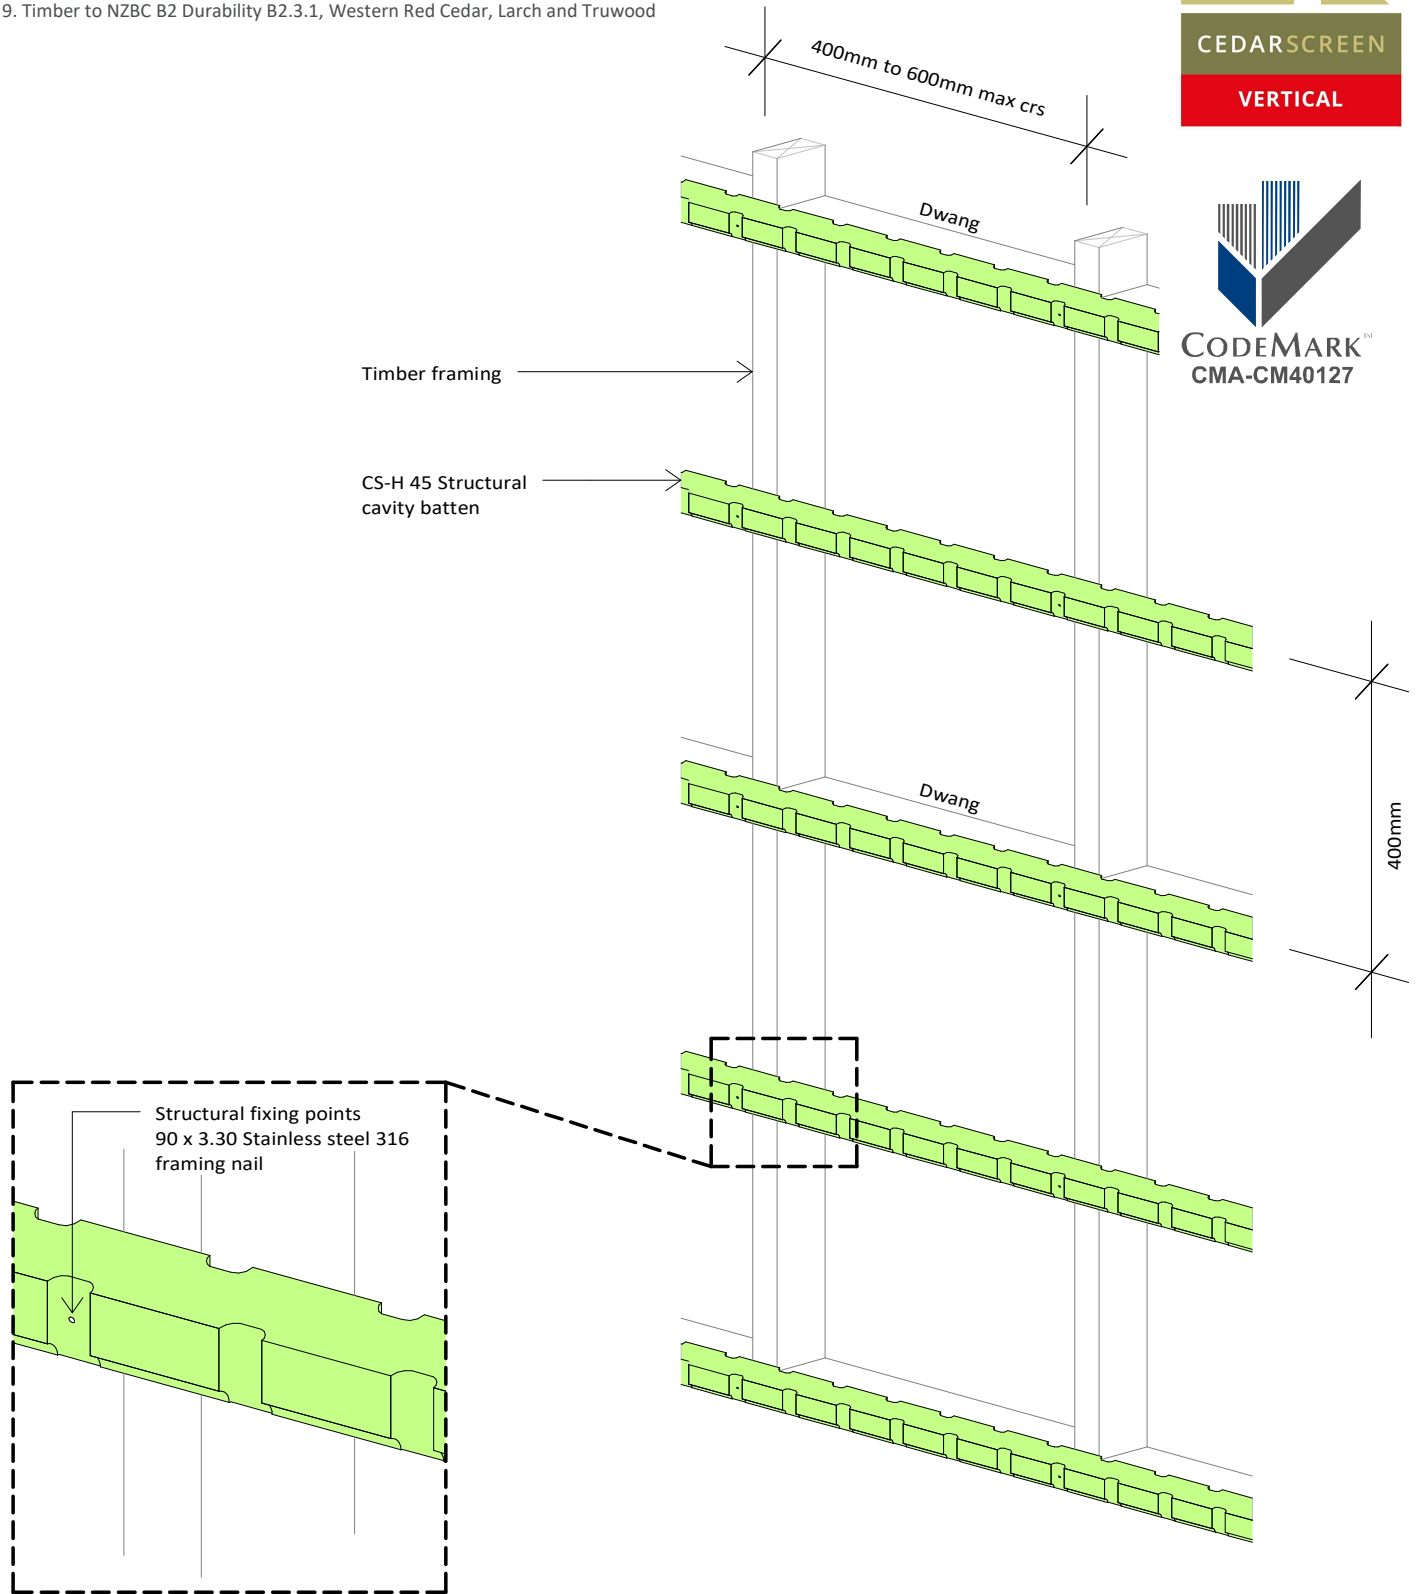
9. Timber to NZBC B2 Durability B2.3.1, Western Red Cedar, Larch and Truwood

CEDARSCREEN
VERTICAL

400mm to 600mm max crs

Dwang

CODEMARK™
CMA-CM40127

Timber framing

CS-H 45 Structural cavity batten

Dwang

400mm

Structural fixing points
90 x 3.30 Stainless steel 316 framing nail